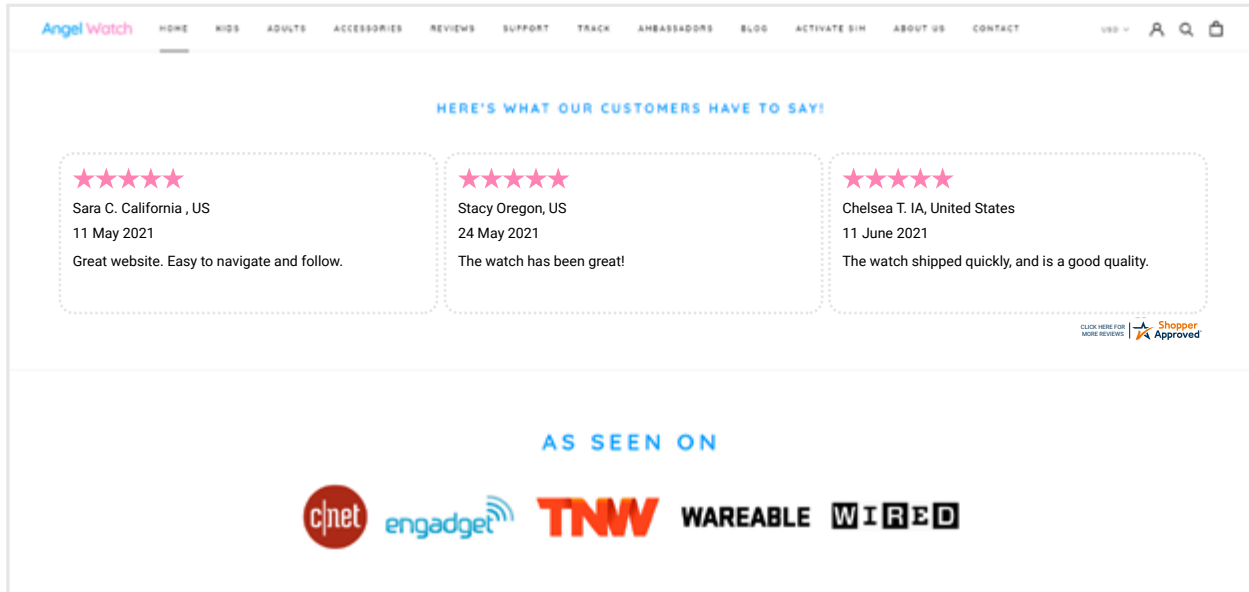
Angel Watch HOME KIDS ADULTS ACCESSORIES REVIEWS SUPPORT TRACK AMBASSADORS BLOG ACTIVATE SIM ABOUT US CONTACT USD

HERE'S WHAT OUR CUSTOMERS HAVE TO SAY!

★★★★★
Sara C. California , US
11 May 2021
Great website. Easy to navigate and follow.

★★★★★
Stacy Oregon, US
24 May 2021
The watch has been great!

★★★★★
Chelsea T. IA, United States
11 June 2021
The watch shipped quickly, and is a good quality.

CLICK HERE FOR MORE REVIEWS Shopper Approved

AS SEEN ON

c|net engadget TNW WAREABLE WIRED